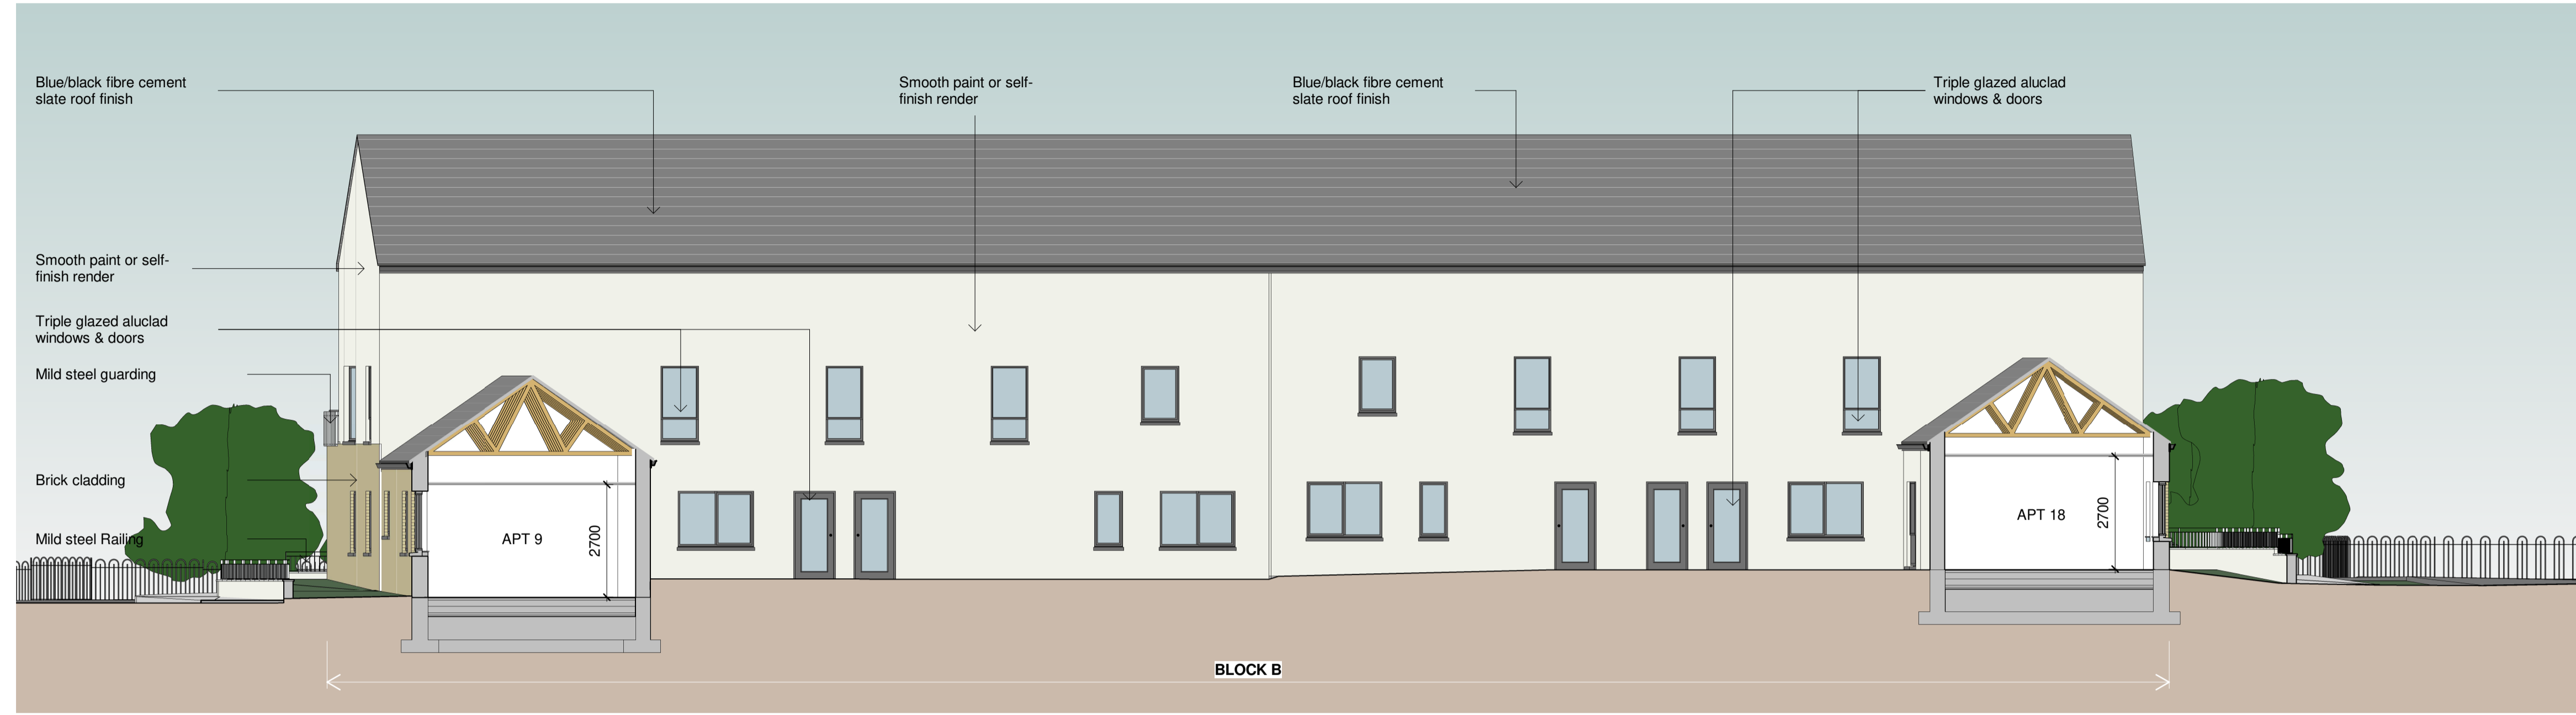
Blue/black fibre cement slate roof finish

Smooth paint or self-finish render

Blue/black fibre cement slate roof finish

Triple glazed aluclad windows & doors

Smooth paint or self-finish render

Triple glazed aluclad windows & doors

Mild steel guarding

Brick cladding

Mild steel Railing

APT 9

2700

APT 18

2700

BLOCK B